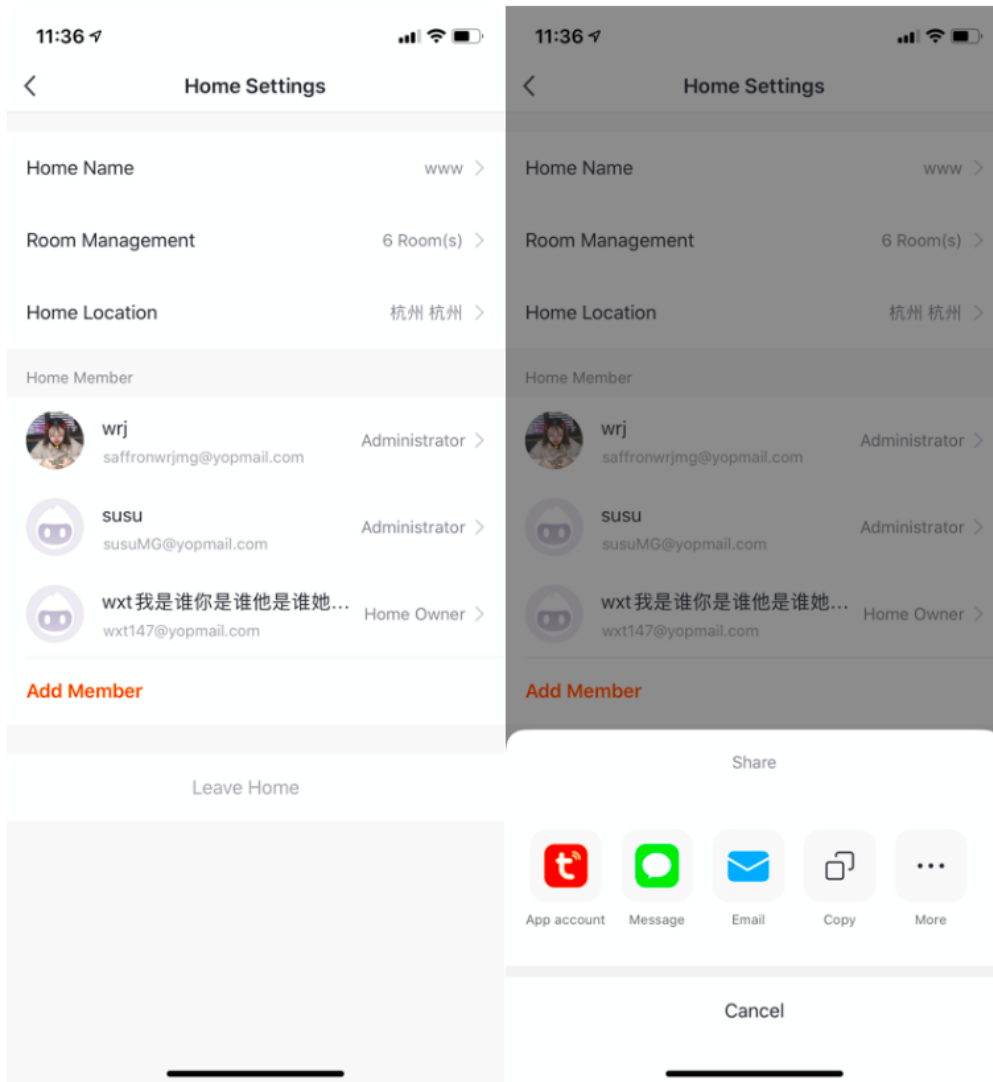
11:36

Home Settings

Home Name www

Room Management 6 Room(s)

Home Location 杭州 杭州

Home Member

wrj
saffronwrjmg@yopmail.com
Administrator

susu
susuMG@yopmail.com
Administrator

wxt 我是谁你是谁他是谁她...
wxt147@yopmail.com
Home Owner

Add Member

Leave Home

11:36

Home Settings

Home Name www

Room Management 6 Room(s)

Home Location 杭州 杭州

Home Member

wrj
saffronwrjmg@yopmail.com
Administrator

susu
susuMG@yopmail.com
Administrator

wxt 我是谁你是谁他是谁她...
wxt147@yopmail.com
Home Owner

Add Member

Share

App account Message Email Copy More

Cancel